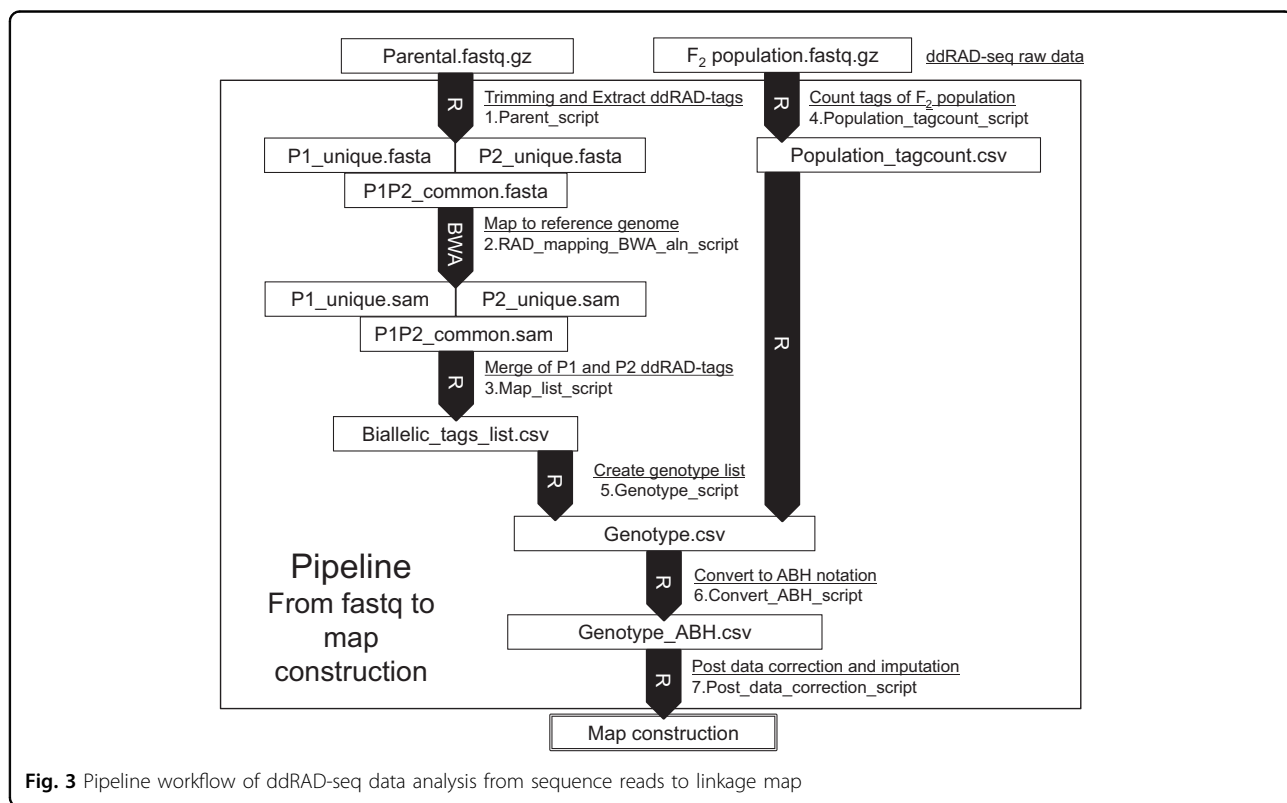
Parental.fastq.gz

$F_2$ population.fastq.gz

ddRAD-seq raw data

R

Trimming and Extract ddRAD-tags
1.Parent_script

R

Count tags of $F_2$ population
4.Population_tagcount_script

P1_unique.fasta

P2_unique.fasta

P1P2_common.fasta

Population_tagcount.csv

BWA

Map to reference genome
2.RAD_mapping_BWA_aln_script

P1_unique.sam

P2_unique.sam

P1P2_common.sam

R

R

Merge of P1 and P2 ddRAD-tags
3.Map_list_script

Biallelic_tags_list.csv

R

Create genotype list
5.Genotype_script

Genotype.csv

Pipeline
From fastq to map construction

R

Convert to ABH notation
6.Convert_ABH_script

Genotype_ABH.csv

R

Post data correction and imputation
7.Post_data_correction_script

Map construction

Fig. 3 Pipeline workflow of ddRAD-seq data analysis from sequence reads to linkage map